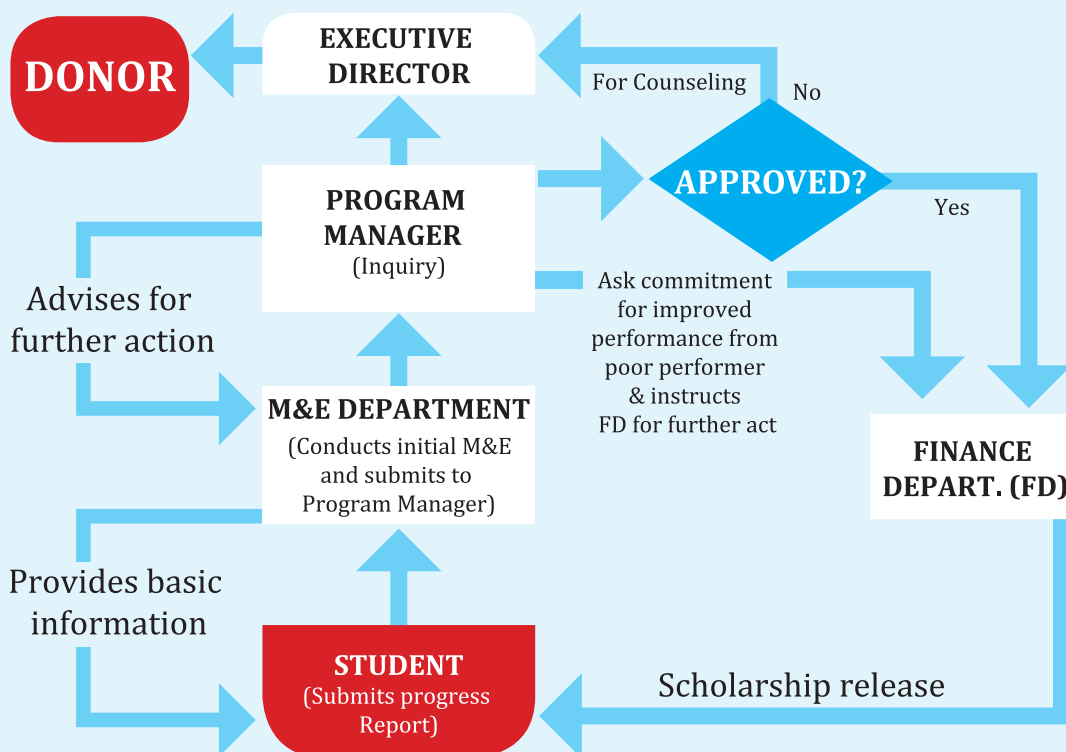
DONOR

EXECUTIVE DIRECTOR

For Counseling

No

APPROVED?

Yes

PROGRAM MANAGER
(Inquiry)

Advises for further action

Ask commitment for improved performance from poor performer & instructs FD for further act

M&E DEPARTMENT
(Conducts initial M&E and submits to Program Manager)

FINANCE DEPART. (FD)

Provides basic information

STUDENT
(Submits progress Report)

Scholarship release